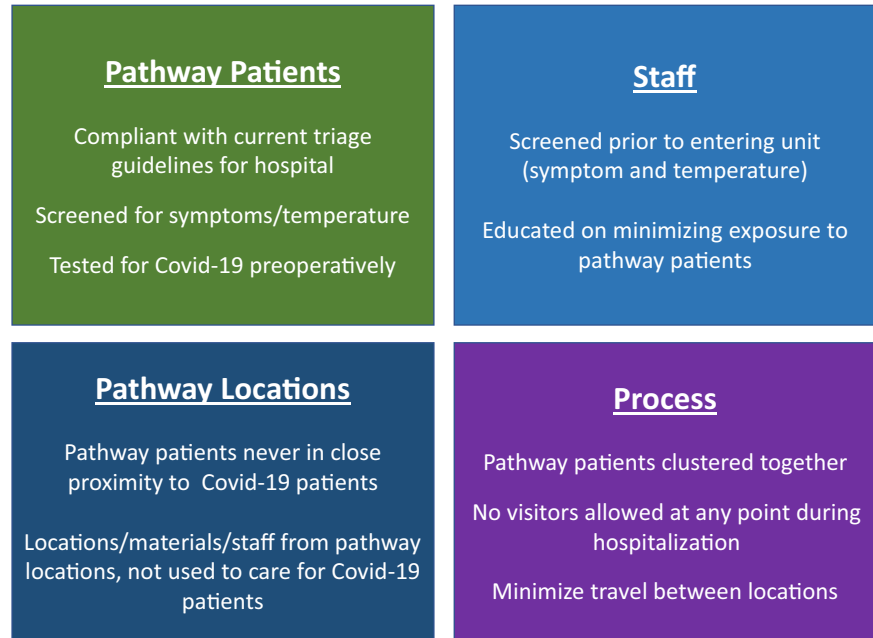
Pathway Patients

Compliant with current triage guidelines for hospital

Screened for symptoms/temperature

Tested for Covid-19 preoperatively

Staff

Screened prior to entering unit (symptom and temperature)

Educated on minimizing exposure to pathway patients

Pathway Locations

Pathway patients never in close proximity to Covid-19 patients

Locations/materials/staff from pathway locations, not used to care for Covid-19 patients

Process

Pathway patients clustered together

No visitors allowed at any point during hospitalization

Minimize travel between locations